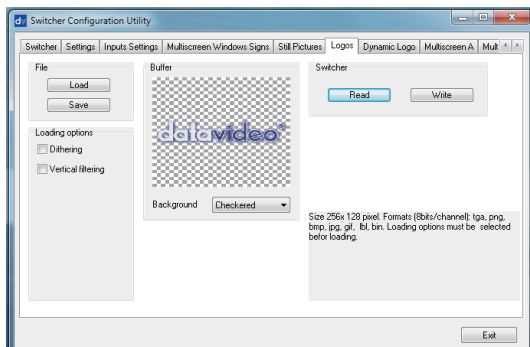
dv Switcher Configuration Utility

Switcher | Settings | Inputs Settings | Multiscreen Windows Signs | Still Pictures | Logos | Dynamic Logo | Multiscreen A | Mult

File
Load
Save

Loading options
Dithering
Vertical filtering

Buffer
datavideo®

Background Checkered

Switcher
Read
Write

Size 256x 128 pixel. Formats (8bits/channel): tga, png, bmp, jpg, gif, lbl, bin. Loading options must be selected befor loading.

Exit